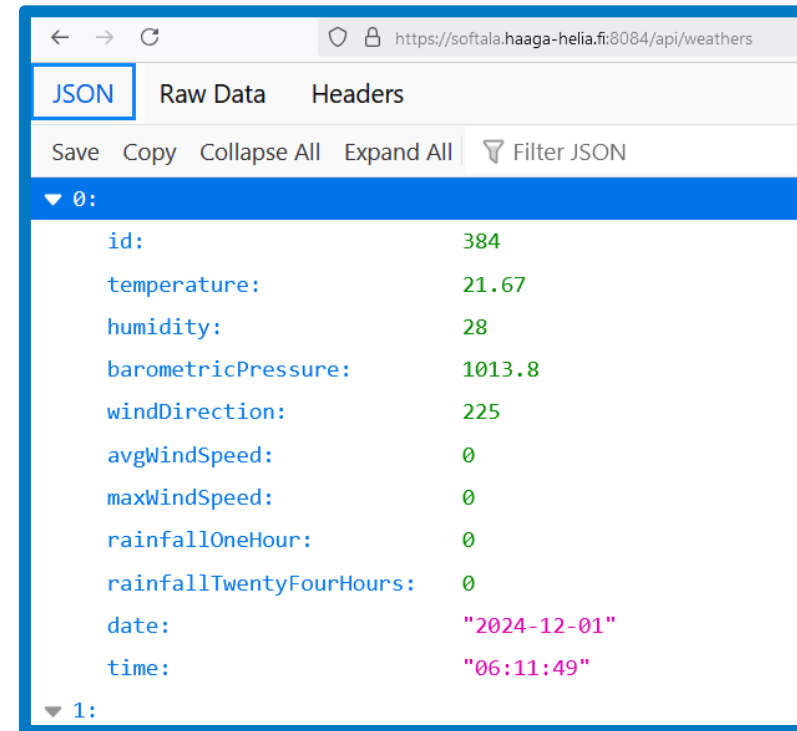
https://softala.haaga-helia.fi:8084/api/weathers

JSON Raw Data Headers

Save Copy Collapse All Expand All Filter JSON

0:
id: 384
temperature: 21.67
humidity: 28
barometricPressure: 1013.8
windDirection: 225
avgWindSpeed: 0
maxWindSpeed: 0
rainfallOneHour: 0
rainfallTwentyFourHours: 0
date: "2024-12-01"
time: "06:11:49"
1: